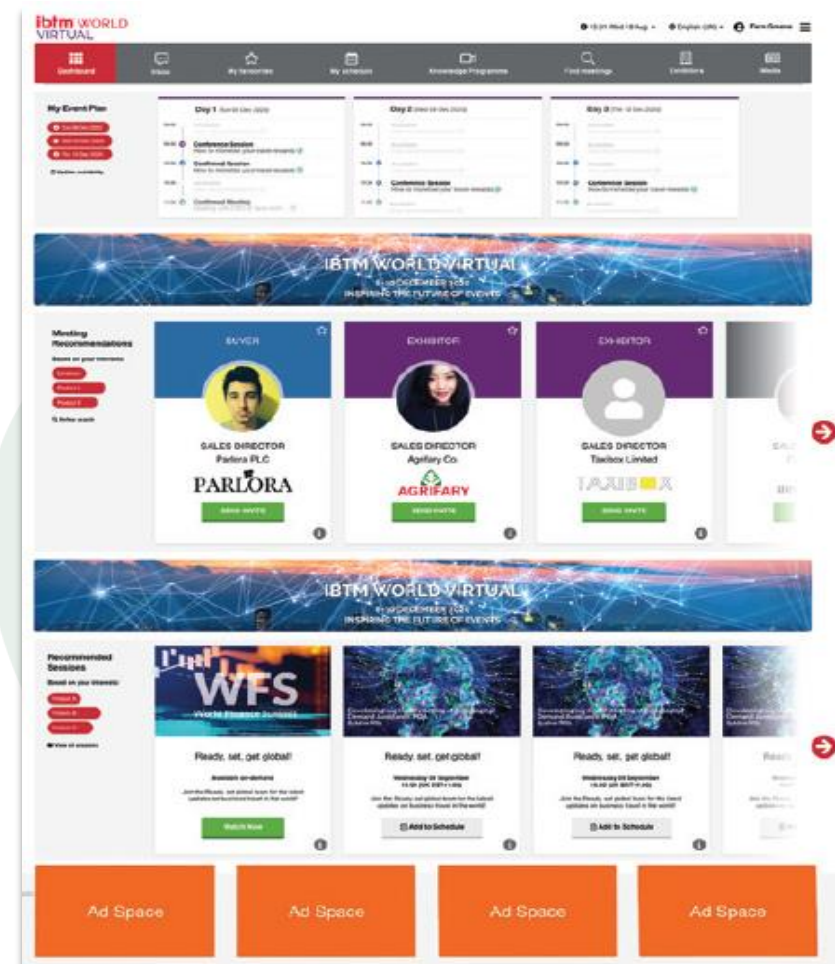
ibtm WORLD VIRTUAL

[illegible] English (UK) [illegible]

Dashboard
Inbox
My favourites
My schedule
Knowledge Programme
Find meetings
Exhibitors
Media

My Event Plan

Day 1 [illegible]
Conference Session
Confirmed Session
Confirmed Meeting

Day 2 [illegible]
Conference Session

Day 3 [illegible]
Conference Session

IBTM WORLD VIRTUAL
8-10 DECEMBER 2020
INSPIRING THE FUTURE OF EVENTS

Meeting Recommendations
Based on your interests

BUYER
SALES DIRECTOR
Parlora PLC
PARLORA
SEND INVITE

EXHIBITOR
SALES DIRECTOR
Agrifary Co.
AGRIFARY
SEND INVITE

EXHIBITOR
SALES DIRECTOR
Taxibox Limited
TAXIBOX
SEND INVITE

IBTM WORLD VIRTUAL
8-10 DECEMBER 2020
INSPIRING THE FUTURE OF EVENTS

Recommended Sessions
Based on your interests

WFS
World Finance Summit

Ready, set, get global!
Available on-demand
Watch Now

Ready, set, get global!
Wednesday 02 September
Add to Schedule

Ready, set, get global!
Wednesday 02 September
Add to Schedule

Ready

Ad Space
Ad Space
Ad Space
Ad Space